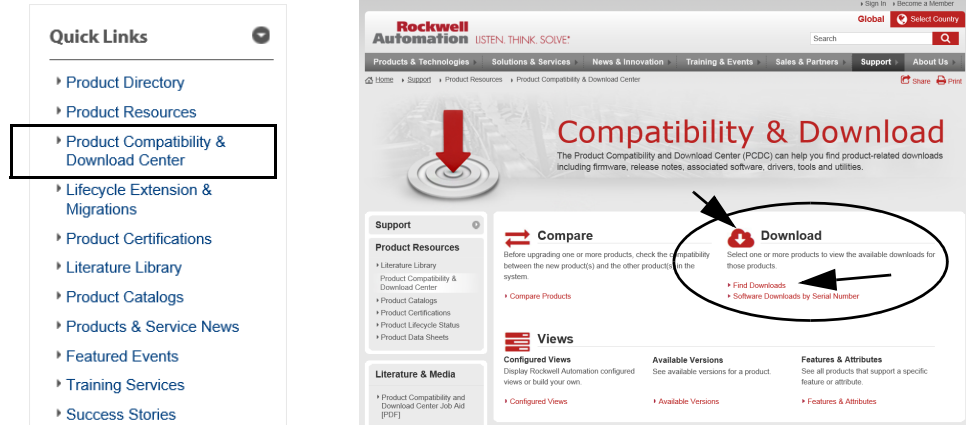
Quick Links

Product Directory
Product Resources
Product Compatibility & Download Center
Lifecycle Extension & Migrations
Product Certifications
Literature Library
Product Catalogs
Products & Service News
Featured Events
Training Services
Success Stories

Sign In | Become a Member

Rockwell Automation LISTEN. THINK. SOLVE.

Global Select Country

Search

Products & Technologies | Solutions & Services | News & Innovation | Training & Events | Sales & Partners | Support | About Us

Home › Support › Product Resources › Product Compatibility & Download Center

Share Print

Compatibility & Download

The Product Compatibility and Download Center (PCDC) can help you find product-related downloads including firmware, release notes, associated software, drivers, tools and utilities.

Support

Product Resources
Literature Library
Product Compatibility & Download Center
Product Catalogs
Product Certifications
Product Lifecycle Status
Product Data Sheets

Literature & Media
Product Compatibility and Download Center Job Aid [PDF]

Compare
Before upgrading one or more products, check the compatibility between the new product(s) and the other product(s) in the system.
Compare Products

Download
Select one or more products to view the available downloads for those products.
Find Downloads
Software Downloads by Serial Number

Views

Configured Views
Display Rockwell Automation configured views or build your own.
Configured Views

Available Versions
See available versions for a product.
Available Versions

Features & Attributes
See all products that support a specific feature or attribute.
Features & Attributes